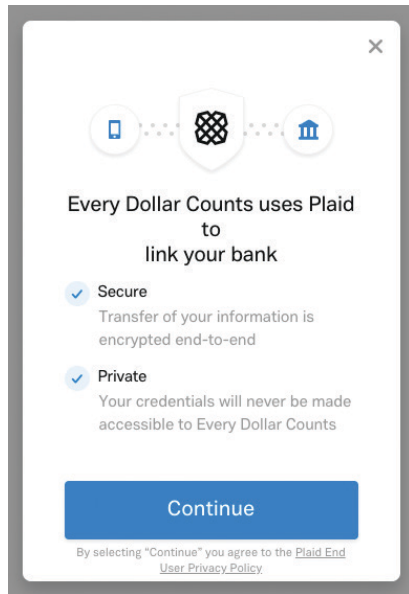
×

Every Dollar Counts uses Plaid to link your bank

Secure
Transfer of your information is encrypted end-to-end

Private
Your credentials will never be made accessible to Every Dollar Counts

Continue

By selecting "Continue" you agree to the Plaid End User Privacy Policy